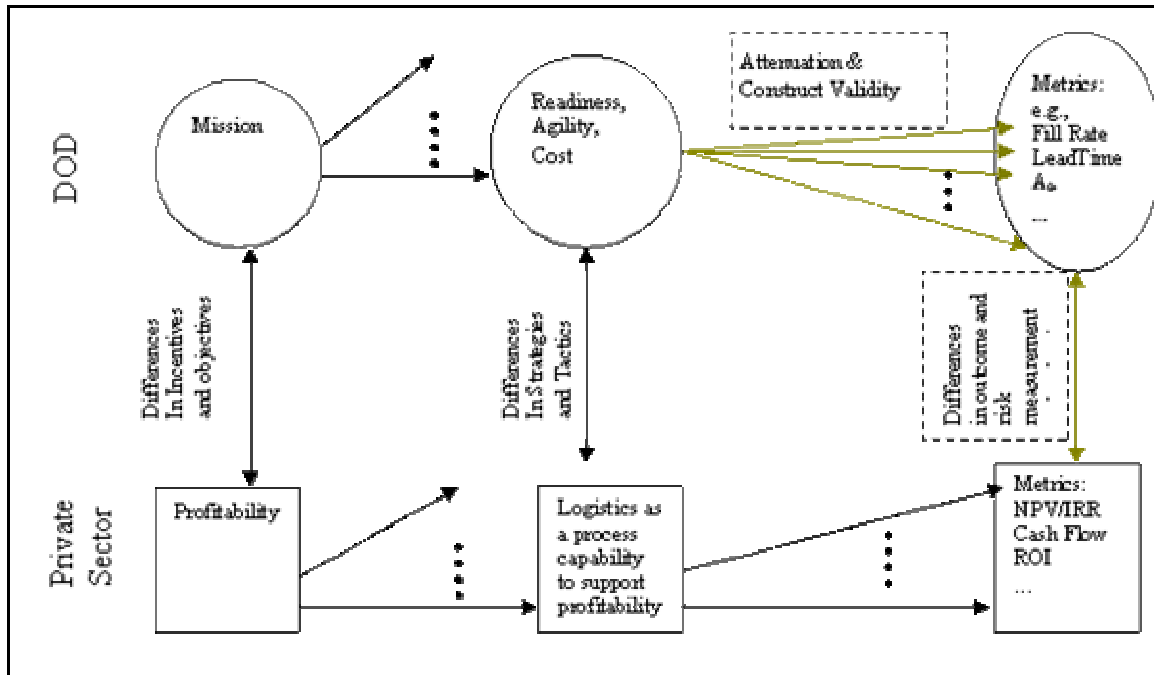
DOD

Mission

Readiness, Agility, Cost

Attenuation & Construct Validity

Metrics: e.g., Fill Rate LeadTime $A_o$ ...

Differences In Incentives and objectives

Differences In Strategies and Tactics

Differences in outcome and risk measurement

Private Sector

Profitability

Logistics as a process capability to support profitability

Metrics: NPV/IRR Cash Flow ROI ...